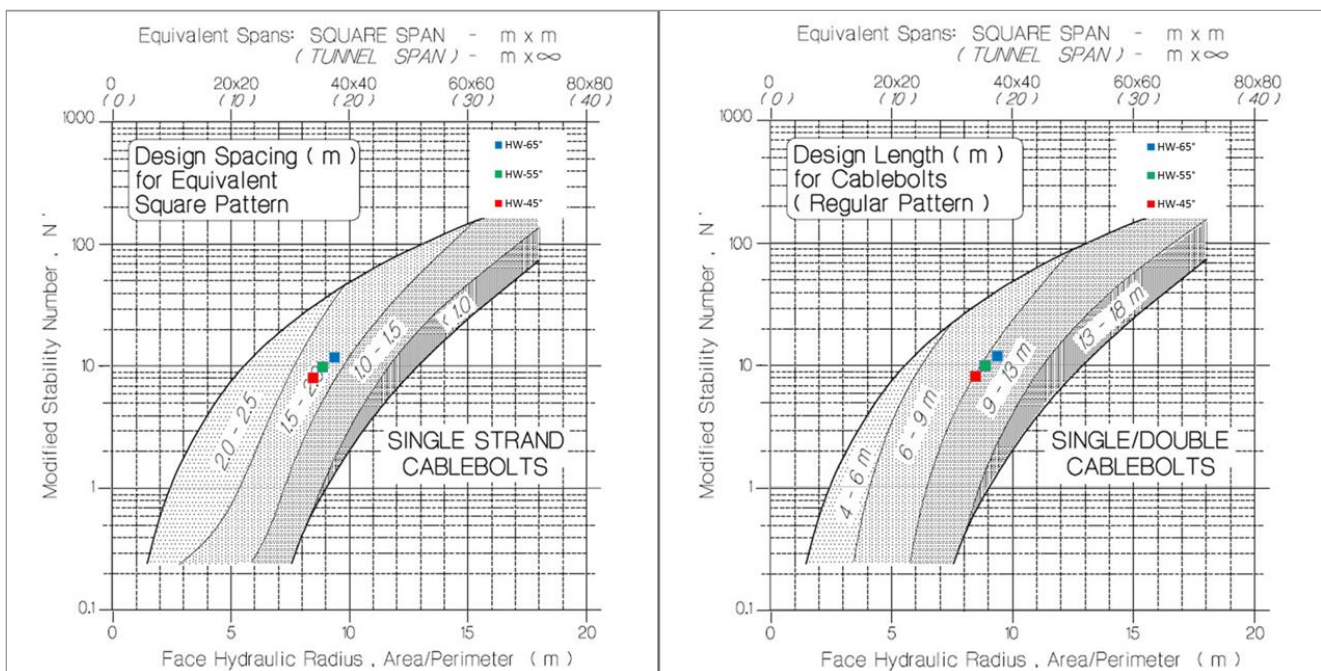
Equivalent Spans: SQUARE SPAN - m x m
( TUNNEL SPAN ) - m x $\infty$

0 (0) 20x20 (10) 40x40 (20) 60x60 (30) 80x80 (40)

Design Spacing ( m ) for Equivalent Square Pattern

HW-65°
HW-55°
HW-45°

1000 100 10 1 0.1

Modified Stability Number , N'

2.0 - 2.5
1.5 - 2.0
1.0 - 1.5
< 1.0

SINGLE STRAND CABLEBOLTS

0 5 10 15 20

Face Hydraulic Radius , Area/Perimeter ( m )

Equivalent Spans: SQUARE SPAN - m x m
( TUNNEL SPAN ) - m x $\infty$

0 (0) 20x20 (10) 40x40 (20) 60x60 (30) 80x80 (40)

Design Length ( m ) for Cablebolts ( Regular Pattern )

HW-65°
HW-55°
HW-45°

1000 100 10 1 0.1

Modified Stability Number , N'

4 - 6 m
6 - 9 m
9 - 13 m
13 - 18 m

SINGLE/DOUBLE CABLEBOLTS

0 5 10 15 20

Face Hydraulic Radius , Area/Perimeter ( m )